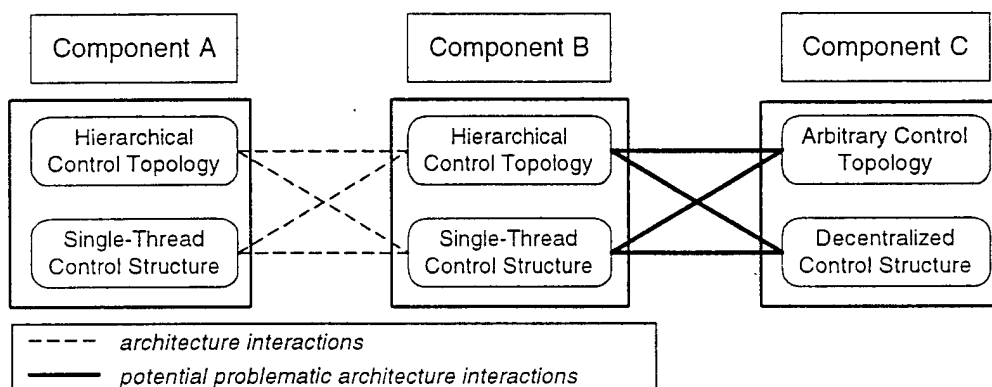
Component A

Component B

Component C

Hierarchical Control Topology

Single-Thread Control Structure

Hierarchical Control Topology

Single-Thread Control Structure

Arbitrary Control Topology

Decentralized Control Structure

architecture interactions

potential problematic architecture interactions